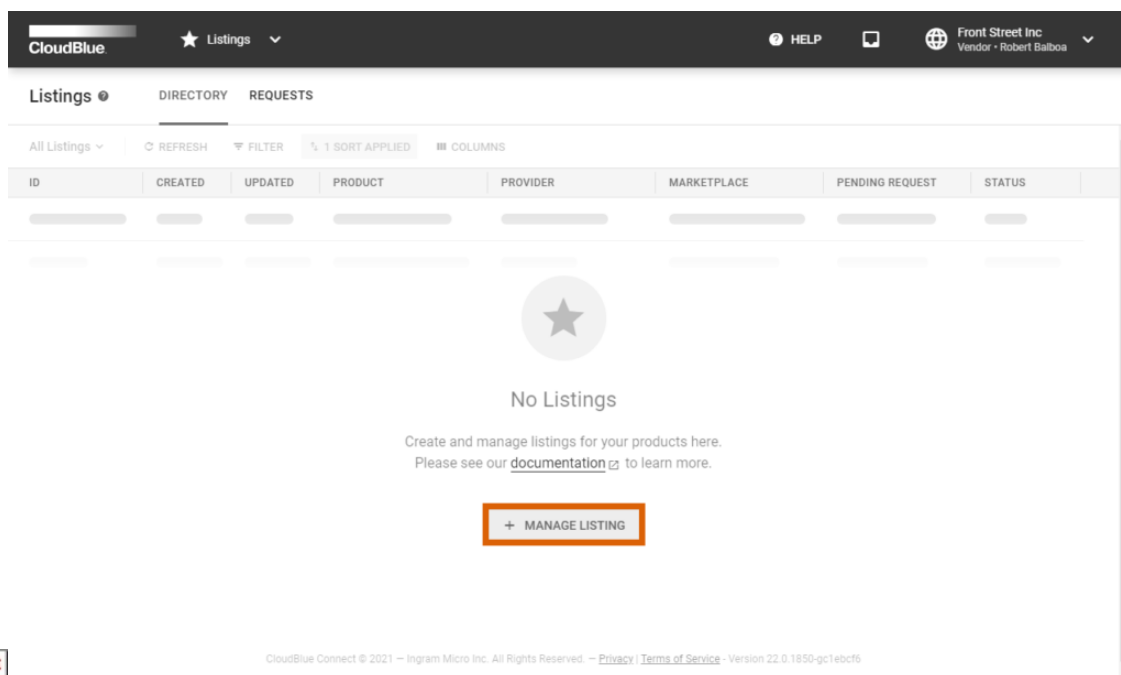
CloudBlue

Listings

HELP

Front Street Inc
Vendor • Robert Balboa

Listings

DIRECTORY REQUESTS

All Listings REFRESH FILTER 1 SORT APPLIED COLUMNS

| ID | CREATED | UPDATED | PRODUCT | PROVIDER | MARKETPLACE | PENDING REQUEST | STATUS |
|---|---|---|---|---|---|---|---|

No Listings

Create and manage listings for your products here.
Please see our documentation to learn more.

+ MANAGE LISTING

CloudBlue Connect © 2021 — Ingram Micro Inc. All Rights Reserved. — Privacy | Terms of Service - Version 22.0.1850-gc1ebcf6